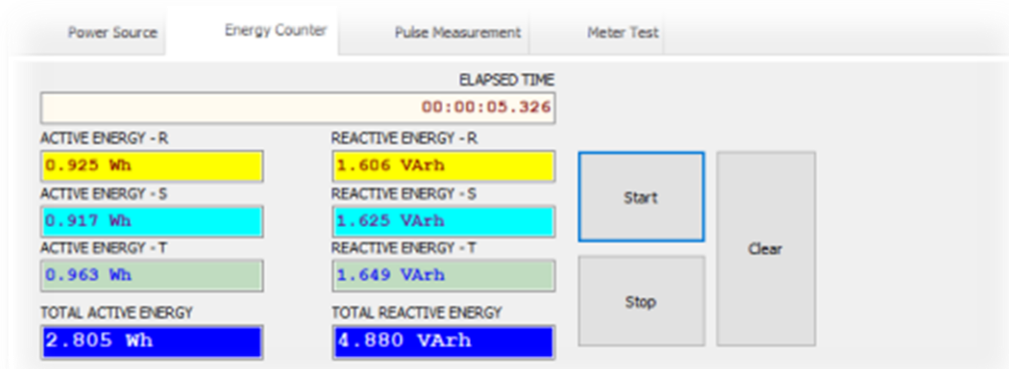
Power Source

Energy Counter

Pulse Measurement

Meter Test

ELAPSED TIME

00:00:05.326

ACTIVE ENERGY - R

0.925 Wh

REACTIVE ENERGY - R

1.606 VArh

ACTIVE ENERGY - S

0.917 Wh

REACTIVE ENERGY - S

1.625 VArh

ACTIVE ENERGY - T

0.963 Wh

REACTIVE ENERGY - T

1.649 VArh

TOTAL ACTIVE ENERGY

2.805 Wh

TOTAL REACTIVE ENERGY

4.880 VArh

Start

Stop

Clear